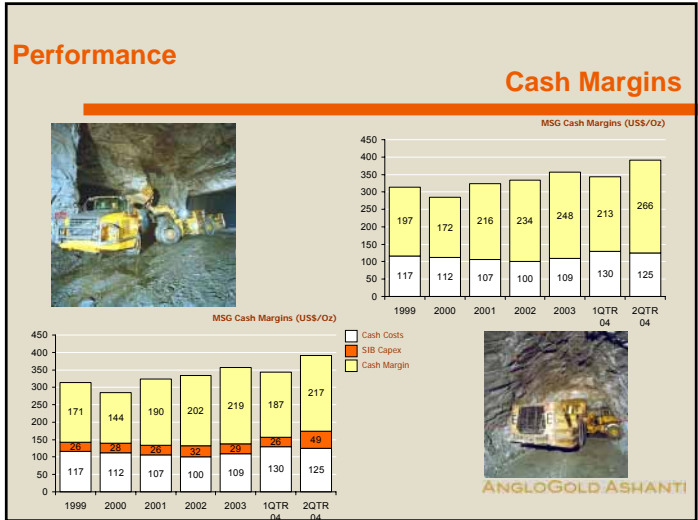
Performance

Cash Margins

MSG Cash Margins (US$/Oz)

| | 1999 | 2000 | 2001 | 2002 | 2003 | 1QTR 04 | 2QTR 04 |
|---|---|---|---|---|---|---|---|
| Cash Margin | 197 | 172 | 216 | 234 | 248 | 213 | 266 |
| Cash Costs | 117 | 112 | 107 | 100 | 109 | 130 | 125 |

450, 400, 350, 300, 250, 200, 150, 100, 50, 0

MSG Cash Margins (US$/Oz)

| | 1999 | 2000 | 2001 | 2002 | 2003 | 1QTR 04 | 2QTR 04 |
|---|---|---|---|---|---|---|---|
| Cash Margin | 171 | 144 | 190 | 202 | 219 | 187 | 217 |
| SIB Capex | 26 | 28 | 26 | 32 | 29 | 26 | 49 |
| Cash Costs | 117 | 112 | 107 | 100 | 109 | 130 | 125 |

450, 400, 350, 300, 250, 200, 150, 100, 50, 0

Cash Costs
SIB Capex
Cash Margin

ANGLOGOLD ASHANTI